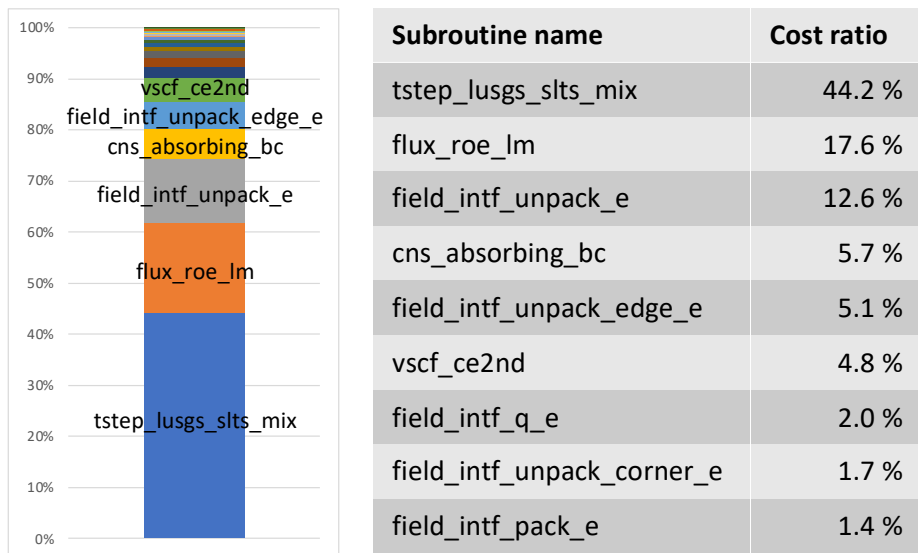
100%
90%
80%
70%
60%
50%
40%
30%
20%
10%
0%

vscf_ce2nd
field_intf_unpack_edge_e
cns_absorbing_bc
field_intf_unpack_e
flux_roe_lm
tstep_lusgs_slts_mix

| Subroutine name | Cost ratio |
|---|---|
| tstep_lusgs_slts_mix | 44.2 % |
| flux_roe_lm | 17.6 % |
| field_intf_unpack_e | 12.6 % |
| cns_absorbing_bc | 5.7 % |
| field_intf_unpack_edge_e | 5.1 % |
| vscf_ce2nd | 4.8 % |
| field_intf_q_e | 2.0 % |
| field_intf_unpack_corner_e | 1.7 % |
| field_intf_pack_e | 1.4 % |